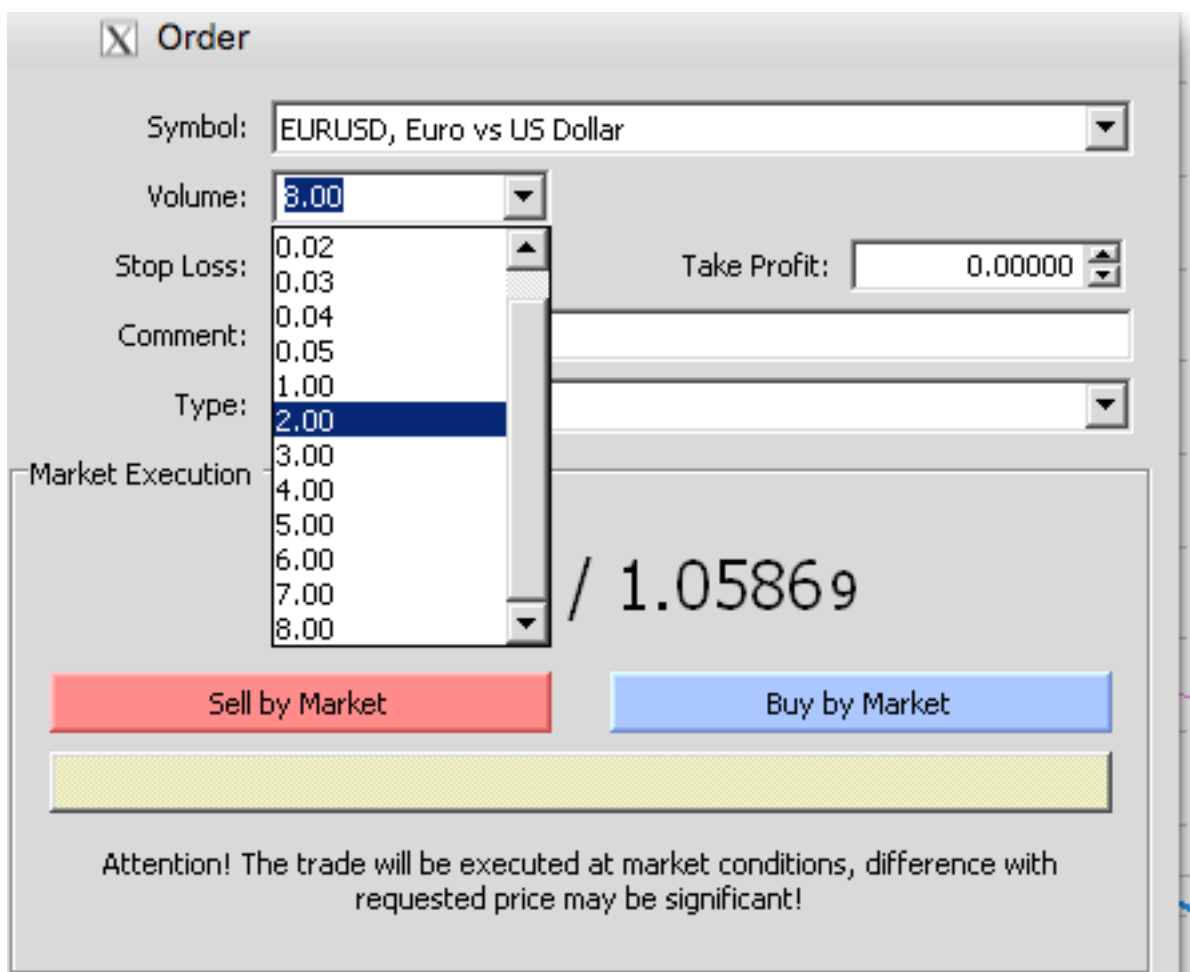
X Order

Symbol: EURUSD, Euro vs US Dollar

Volume: 8.00

0.02
0.03
0.04
0.05
1.00
2.00
3.00
4.00
5.00
6.00
7.00
8.00

Stop Loss:

Take Profit: 0.00000

Comment:

Type:

Market Execution

/ 1.05869

Sell by Market

Buy by Market

Attention! The trade will be executed at market conditions, difference with requested price may be significant!